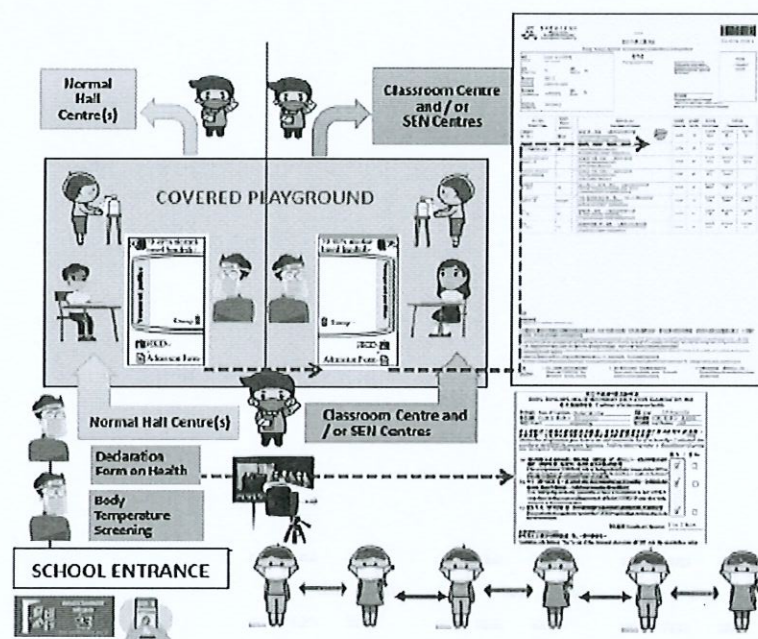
Normal Hall Centre(s)

Classroom Centre and / or SEN Centres

COVERED PLAYGROUND

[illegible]

Temp: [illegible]

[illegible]

Admission Form

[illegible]

Temp: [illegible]

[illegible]

Admission Form

Normal Hall Centre(s)

Classroom Centre and / or SEN Centres

Declaration Form on Health

Body Temperature Screening

SCHOOL ENTRANCE

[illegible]